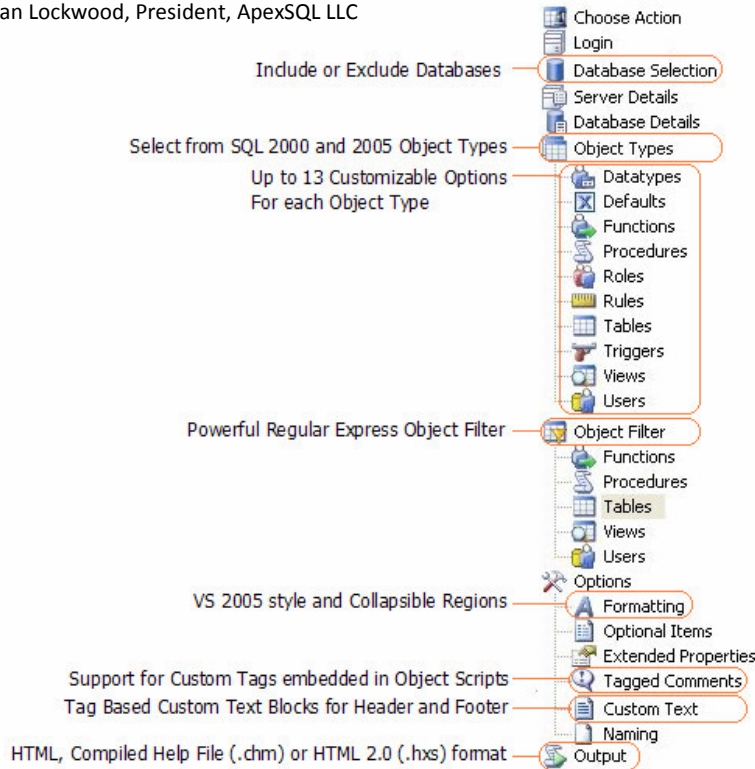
an Lockwood, President, ApexSQL LLC

Choose Action
Login
Include or Exclude Databases
Database Selection
Server Details
Database Details
Select from SQL 2000 and 2005 Object Types
Object Types
Up to 13 Customizable Options For each Object Type
Datatypes
Defaults
Functions
Procedures
Roles
Rules
Tables
Triggers
Views
Users
Powerful Regular Express Object Filter
Object Filter
Functions
Procedures
Tables
Views
Users
Options
VS 2005 style and Collapsible Regions
Formatting
Optional Items
Extended Properties
Support for Custom Tags embedded in Object Scripts
Tagged Comments
Tag Based Custom Text Blocks for Header and Footer
Custom Text
Naming
HTML, Compiled Help File (.chm) or HTML 2.0 (.hxs) format
Output